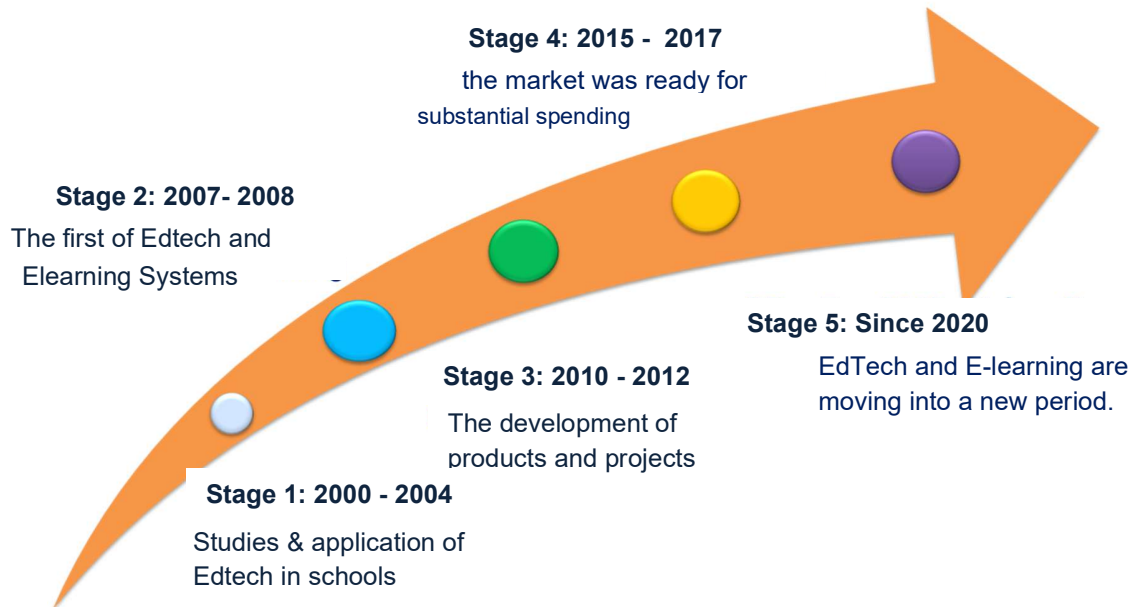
Stage 4: 2015 - 2017

the market was ready for substantial spending

Stage 2: 2007- 2008

The first of Edtech and Elearning Systems

Stage 5: Since 2020

EdTech and E-learning are moving into a new period.

Stage 3: 2010 - 2012

The development of products and projects

Stage 1: 2000 - 2004

Studies & application of Edtech in schools